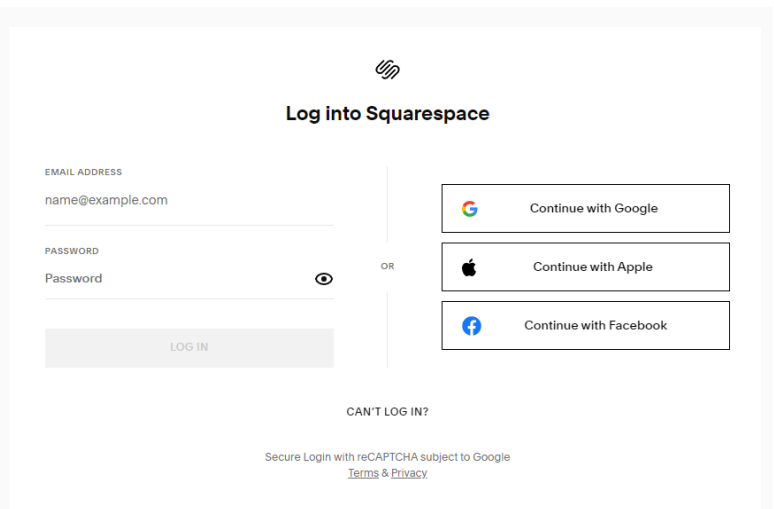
Log into Squarespace

EMAIL ADDRESS
name@example.com

PASSWORD
Password

LOG IN

OR

Continue with Google

Continue with Apple

Continue with Facebook

CAN'T LOG IN?

Secure Login with reCAPTCHA subject to Google
Terms & Privacy